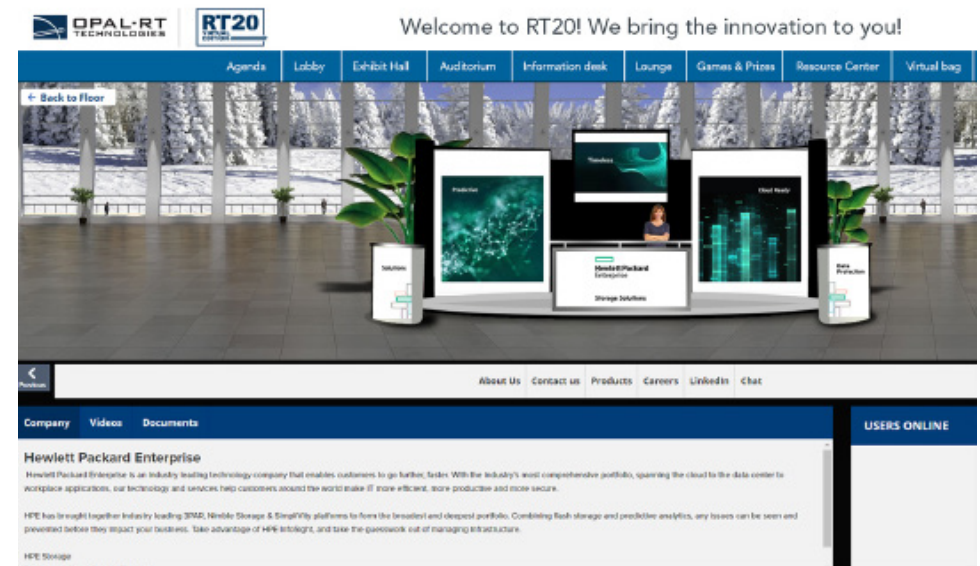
OPAL-RT TECHNOLOGIES

RT20 VIRTUAL EDITION

Welcome to RT20! We bring the innovation to you!

Agenda | Lobby | Exhibit Hall | Auditorium | Information desk | Lounge | Games & Prizes | Resource Center | Virtual bag

← Back to Floor

Timeless

Predictive

Cloud Ready

Solutions

Hewlett Packard Enterprise

Storage Solutions

Data Protection

Previous

About Us | Contact us | Products | Careers | LinkedIn | Chat

Company | Videos | Documents

USERS ONLINE

Hewlett Packard Enterprise

Hewlett Packard Enterprise is an industry leading technology company that enables customers to go further, faster. With the industry's most comprehensive portfolio, spanning the cloud to the data center to workplace applications, our technology and services help customers around the world make IT more efficient, more productive and more secure.

HPE has brought together industry leading 3PAR, Nimble Storage & SimpliVity platforms to form the broadest and deepest portfolio. Combining flash storage and predictive analytics, any issues can be seen and prevented before they impact your business. Take advantage of HPE InfoSight, and take the guesswork out of managing infrastructure.

HPE Storage